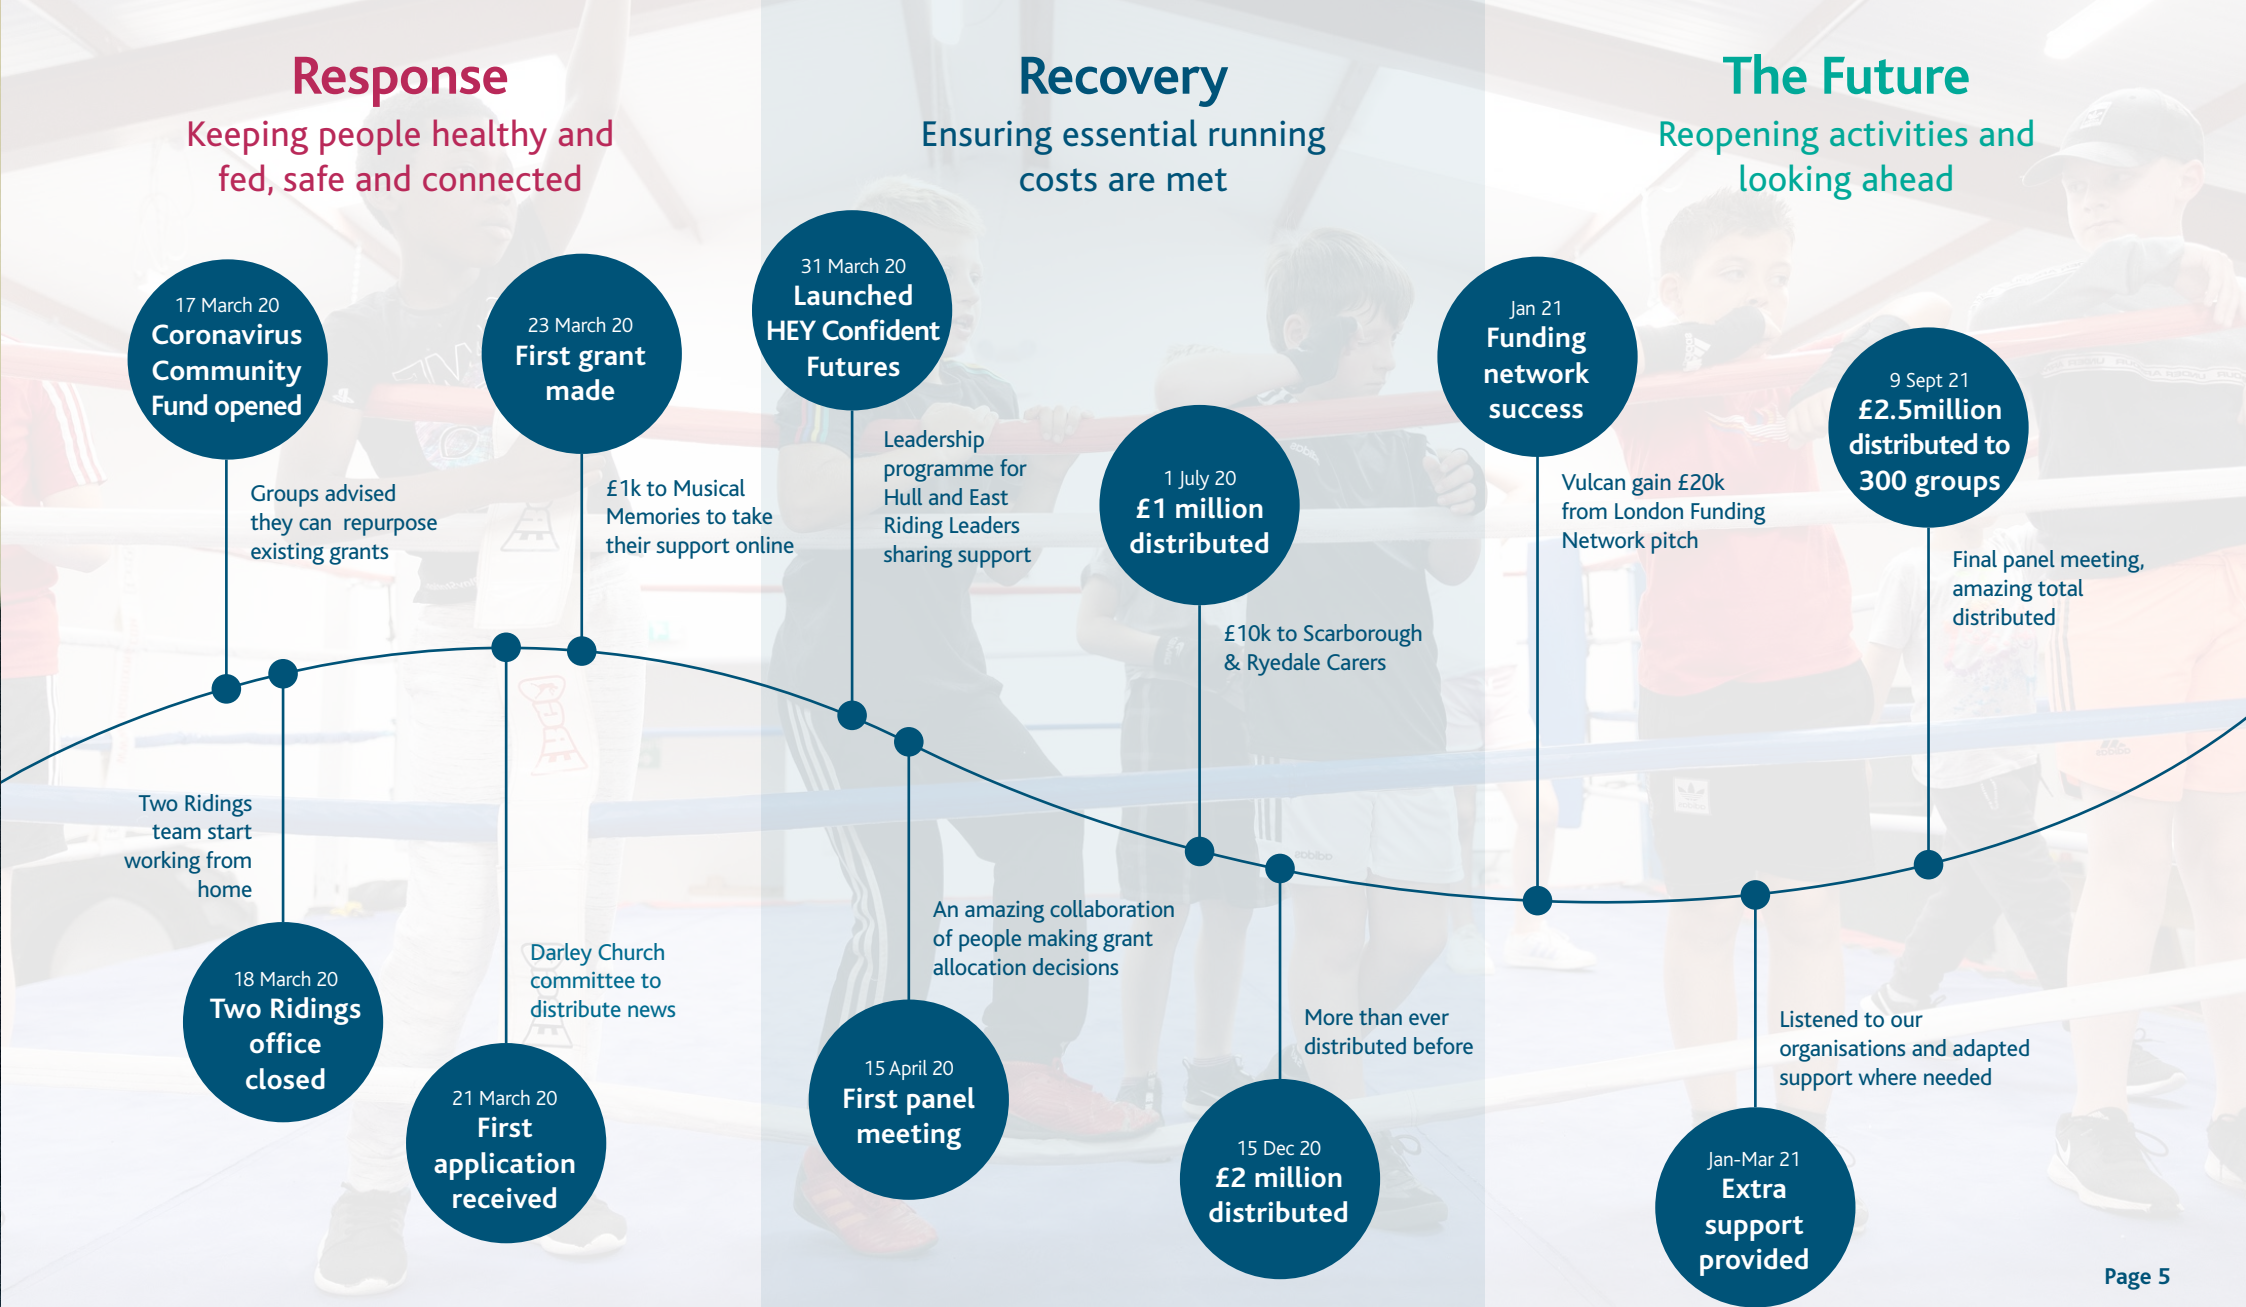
Response
Keeping people healthy and fed, safe and connected

Recovery
Ensuring essential running costs are met

The Future
Reopening activities and looking ahead

17 March 20
Coronavirus Community Fund opened

Groups advised they can repurpose existing grants

23 March 20
First grant made

£1k to Musical Memories to take their support online

31 March 20
Launched HEY Confident Futures

Leadership programme for Hull and East Riding Leaders sharing support

1 July 20
£1 million distributed

£10k to Scarborough & Ryedale Carers

Jan 21
Funding network success

Vulcan gain £20k from London Funding Network pitch

9 Sept 21
£2.5million distributed to 300 groups

Final panel meeting, amazing total distributed

Two Ridings team start working from home

18 March 20
Two Ridings office closed

Darley Church committee to distribute news

21 March 20
First application received

An amazing collaboration of people making grant allocation decisions

15 April 20
First panel meeting

More than ever distributed before

15 Dec 20
£2 million distributed

Listened to our organisations and adapted support where needed

Jan-Mar 21
Extra support provided

Page 5